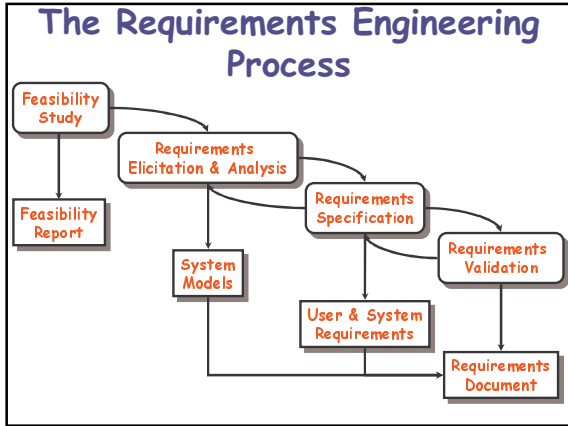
The Requirements Engineering Process

Feasibility Study

Requirements Elicitation & Analysis

Requirements Specification

Requirements Validation

Feasibility Report

System Models

User & System Requirements

Requirements Document